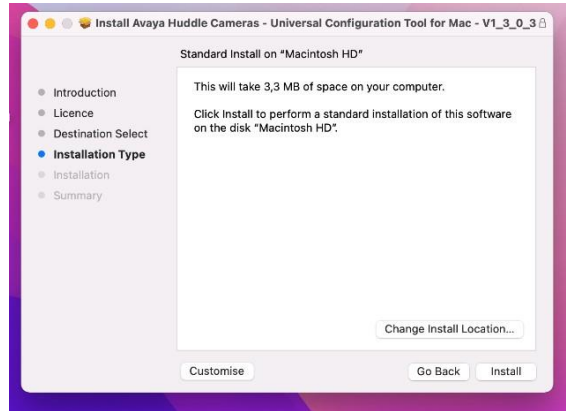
Install Avaya Huddle Cameras - Universal Configuration Tool for Mac - V1_3_0_3

Standard Install on "Macintosh HD"

Introduction
Licence
Destination Select
Installation Type
Installation
Summary

This will take 3,3 MB of space on your computer.

Click Install to perform a standard installation of this software on the disk "Macintosh HD".

Change Install Location...

Customise

Go Back

Install